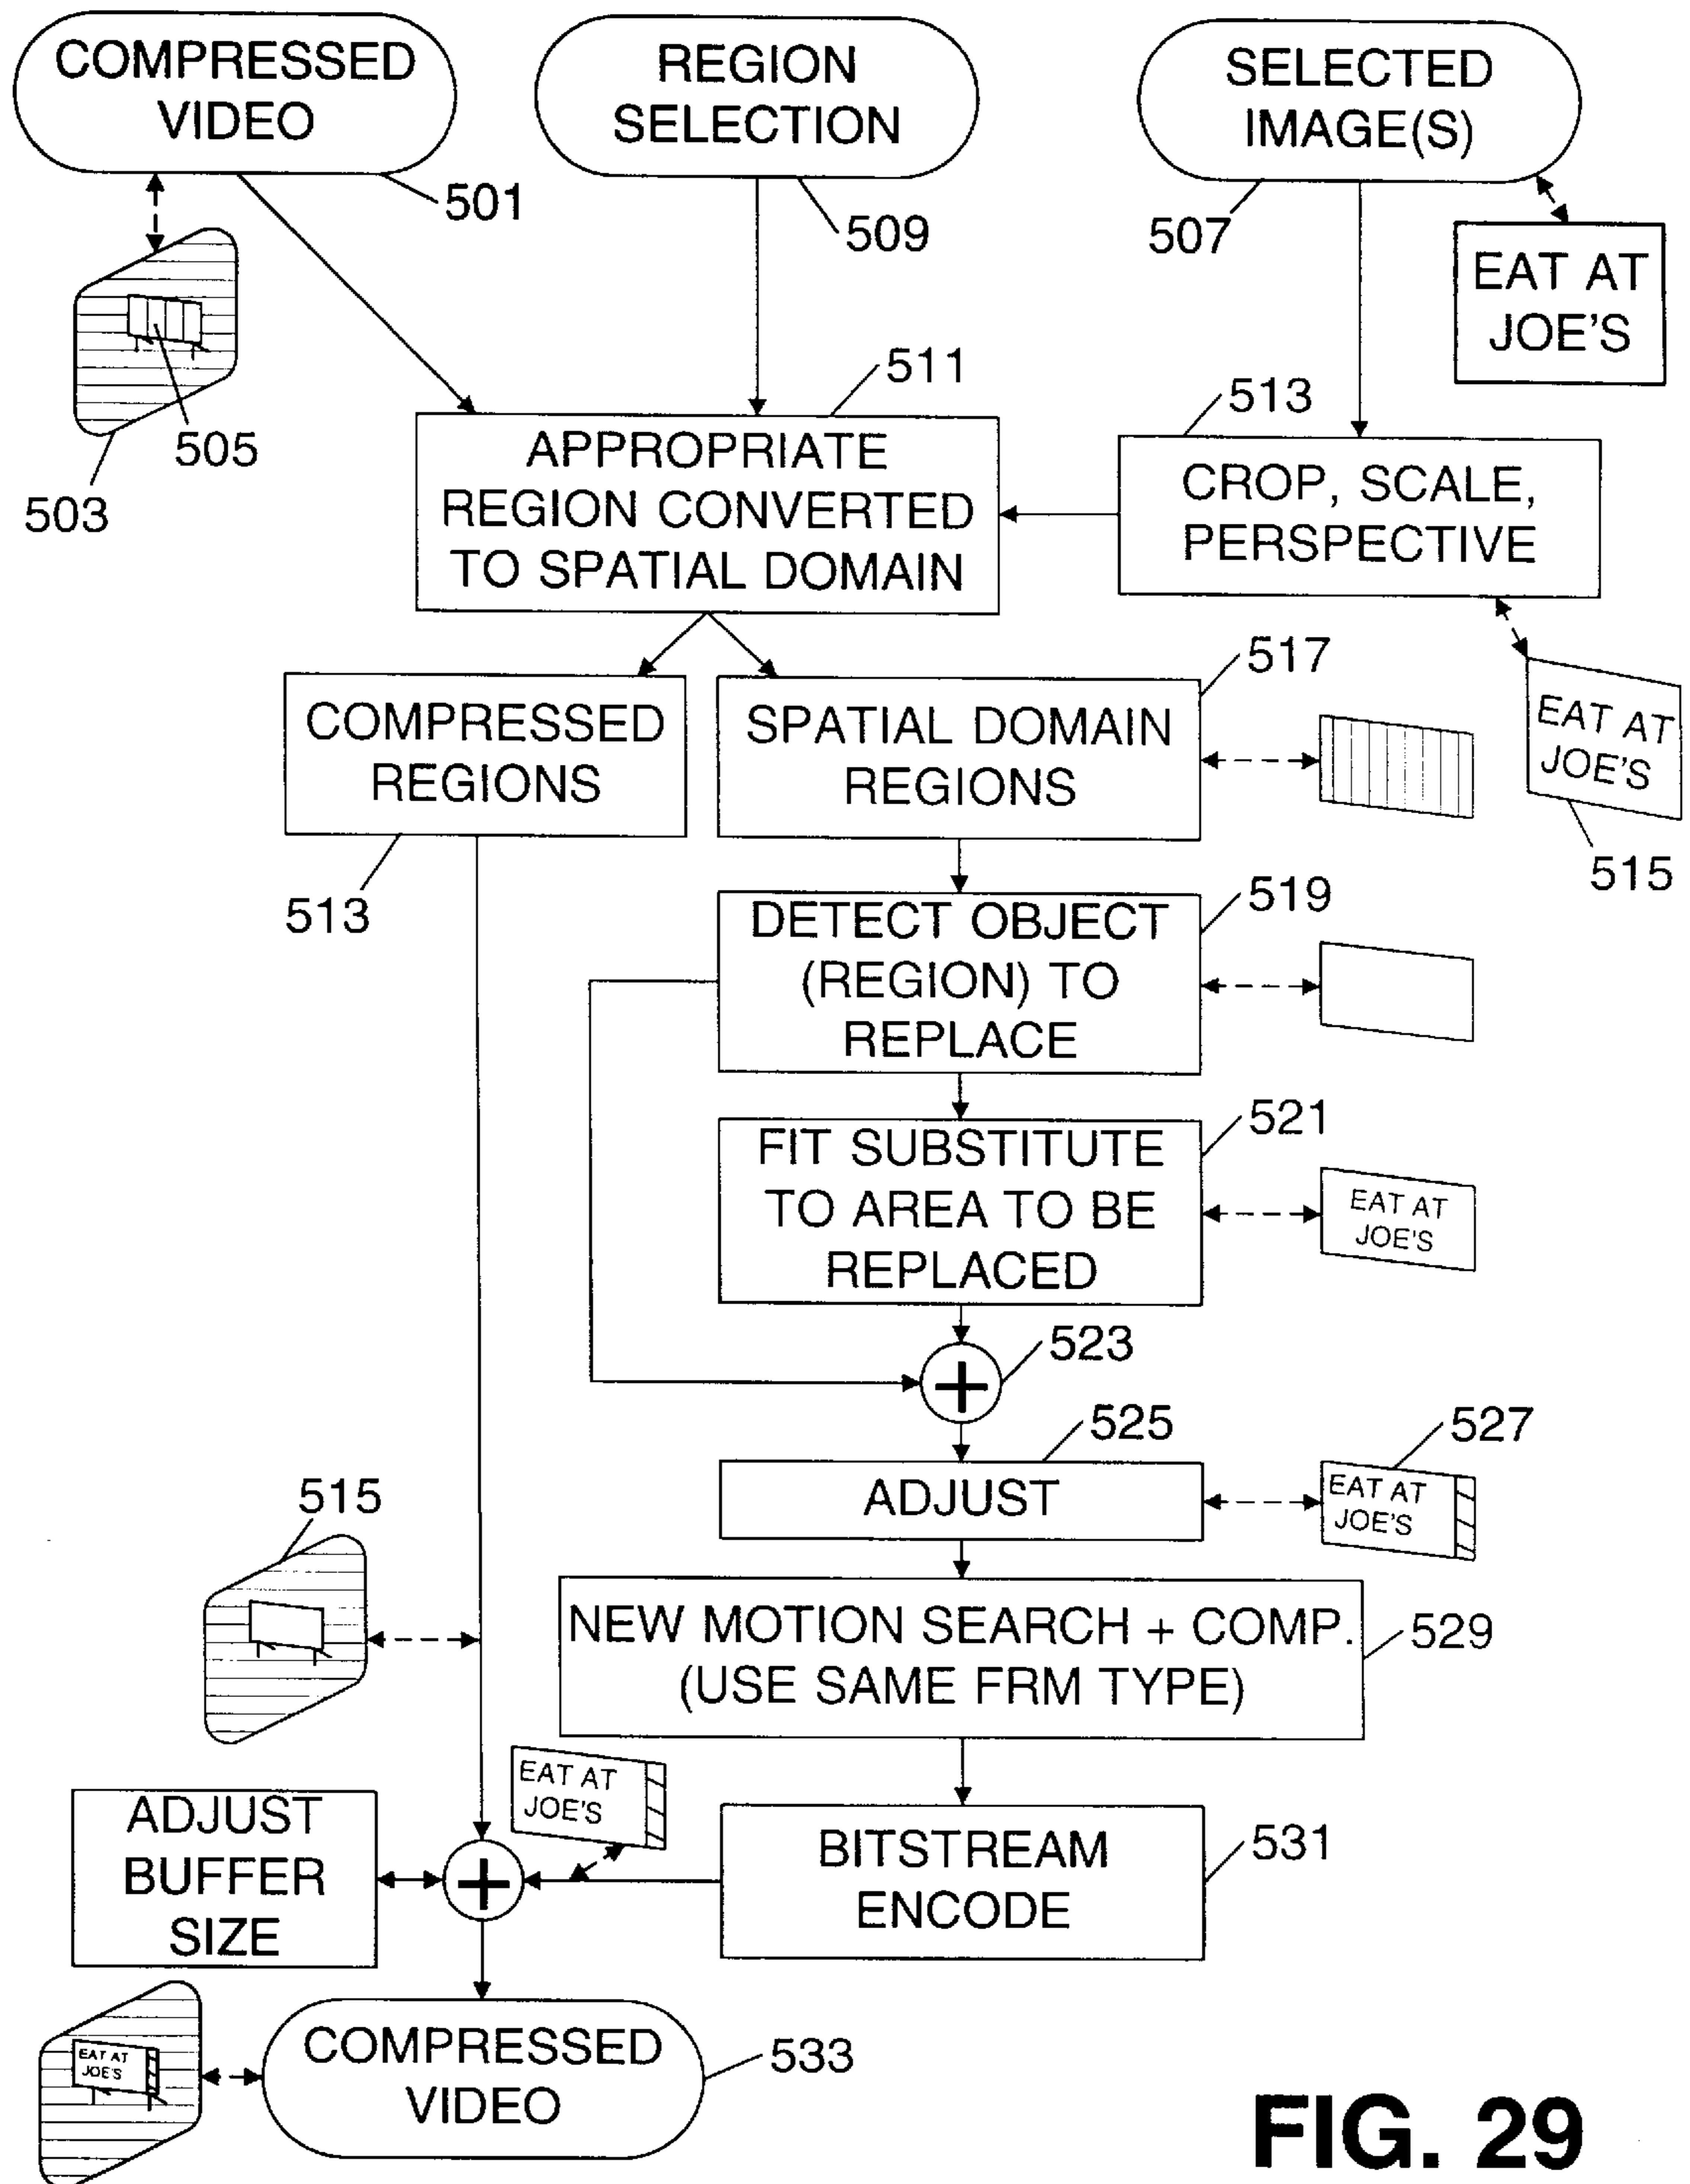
COMPRESSED VIDEO

501

REGION SELECTION

509

SELECTED IMAGE(S)

507

EAT AT JOE'S

503

505

511

APPROPRIATE REGION CONVERTED TO SPATIAL DOMAIN

513

CROP, SCALE, PERSPECTIVE

EAT AT JOE'S

515

COMPRESSED REGIONS

513

SPATIAL DOMAIN REGIONS

517

DETECT OBJECT (REGION) TO REPLACE

519

FIT SUBSTITUTE TO AREA TO BE REPLACED

521

EAT AT JOE'S

523

525

ADJUST

527

EAT AT JOE'S

515

NEW MOTION SEARCH + COMP. (USE SAME FRM TYPE)

529

EAT AT JOE'S

ADJUST BUFFER SIZE

BITSTREAM ENCODE

531

EAT AT JOE'S

COMPRESSED VIDEO

533

FIG. 29